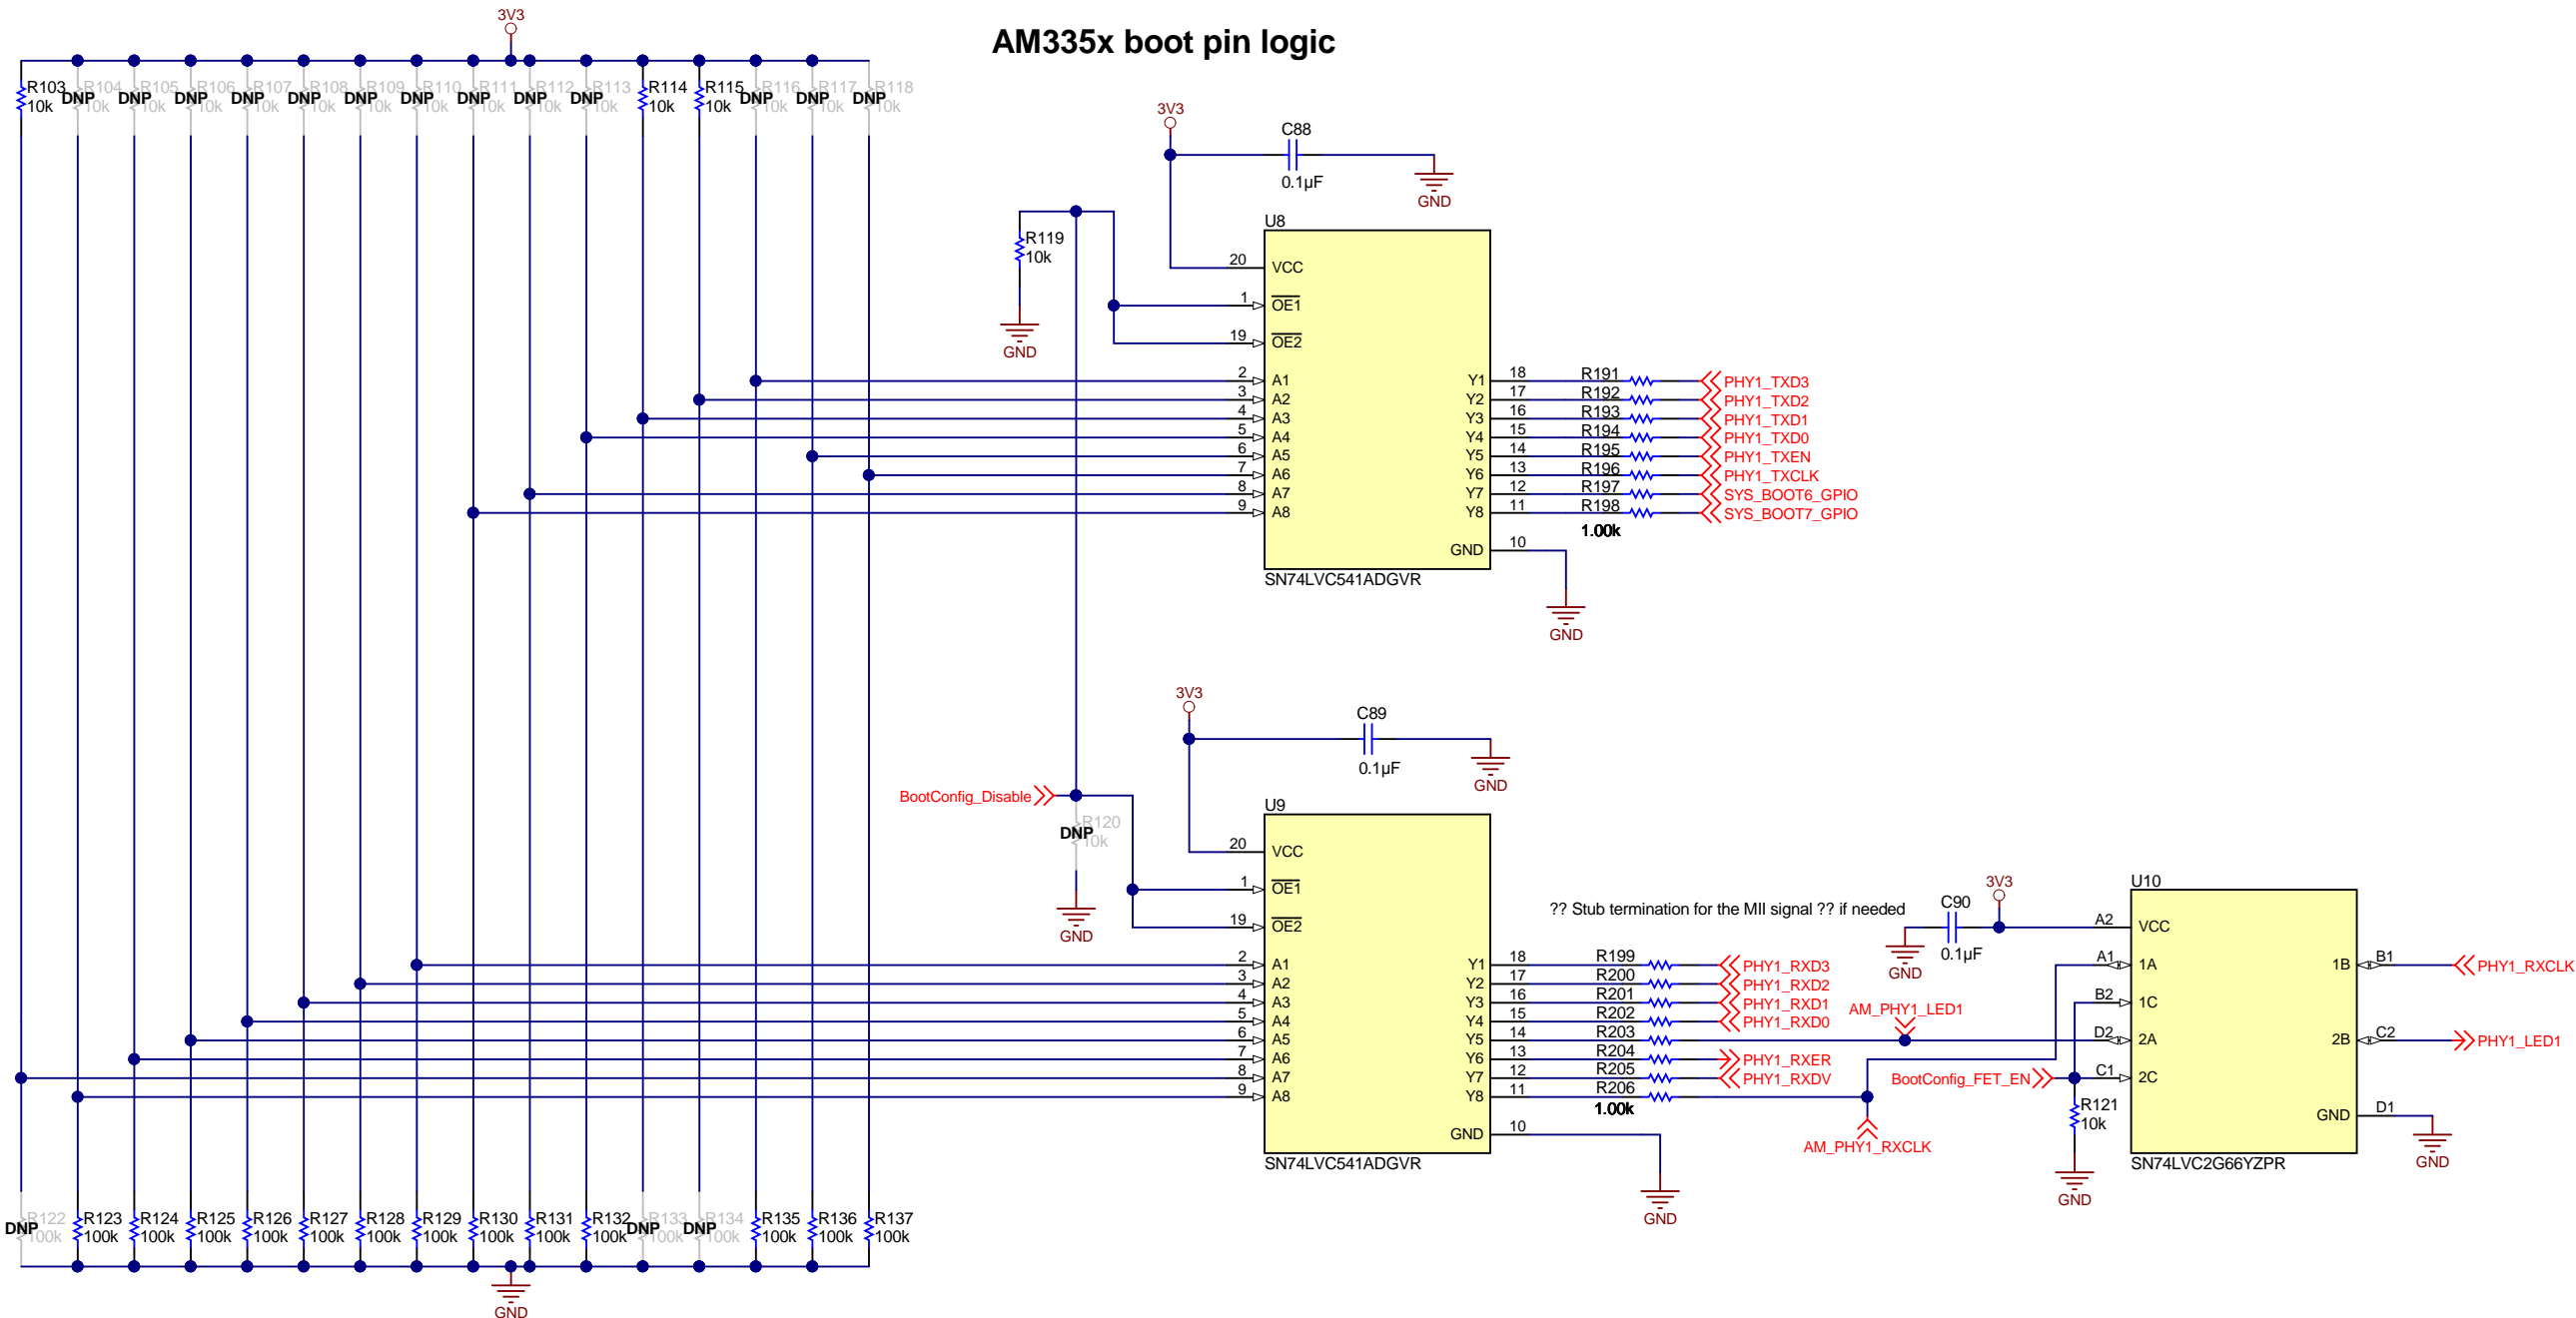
AM335x boot pin logic

3V3

R103 10k
DNP R104 10k
DNP R105 10k
DNP R106 10k
DNP R107 10k
DNP R108 10k
DNP R109 10k
DNP R110 10k
DNP R111 10k
DNP R112 10k
DNP R113 10k
R114 10k
R115 10k
DNP R116 10k
DNP R117 10k
DNP R118 10k

3V3
C88
0.1µF
GND

R119 10k
GND

U8
20 VCC
1 $\overline{OE1}$
19 $\overline{OE2}$
2 A1
3 A2
4 A3
5 A4
6 A5
7 A6
8 A7
9 A8
Y1 18
Y2 17
Y3 16
Y4 15
Y5 14
Y6 13
Y7 12
Y8 11
GND 10
SN74LVC541ADGVR

R191 PHY1_TXD3
R192 PHY1_TXD2
R193 PHY1_TXD1
R194 PHY1_TXD0
R195 PHY1_TXEN
R196 PHY1_TXCLK
R197 SYS_BOOT6_GPIO
R198 SYS_BOOT7_GPIO
1.00k
GND

3V3
C89
0.1µF
GND

BootConfig_Disable
DNP R120 10k
GND

U9
20 VCC
1 $\overline{OE1}$
19 $\overline{OE2}$
2 A1
3 A2
4 A3
5 A4
6 A5
7 A6
8 A7
9 A8
Y1 18
Y2 17
Y3 16
Y4 15
Y5 14
Y6 13
Y7 12
Y8 11
GND 10
SN74LVC541ADGVR

?? Stub termination for the MII signal ?? if needed

R199 PHY1_RXD3
R200 PHY1_RXD2
R201 PHY1_RXD1
R202 PHY1_RXD0
R203
R204 PHY1_RXER
R205 PHY1_RXDV
R206
1.00k
AM_PHY1_LED1
AM_PHY1_RXCLK
GND

C90
0.1µF
3V3
GND

U10
A2 VCC
A1 1A
B2 1C
D2 2A
C1 2C
1B B1
2B C2
GND D1
SN74LVC2G66YZPR
PHY1_RXCLK
PHY1_LED1
BootConfig_FET_EN
R121 10k
GND
GND

DNP R122 100k
R123 100k
R124 100k
R125 100k
R126 100k
R127 100k
R128 100k
R129 100k
R130 100k
R131 100k
R132 100k
DNP R133 100k
DNP R134 100k
R135 100k
R136 100k
R137 100k
GND